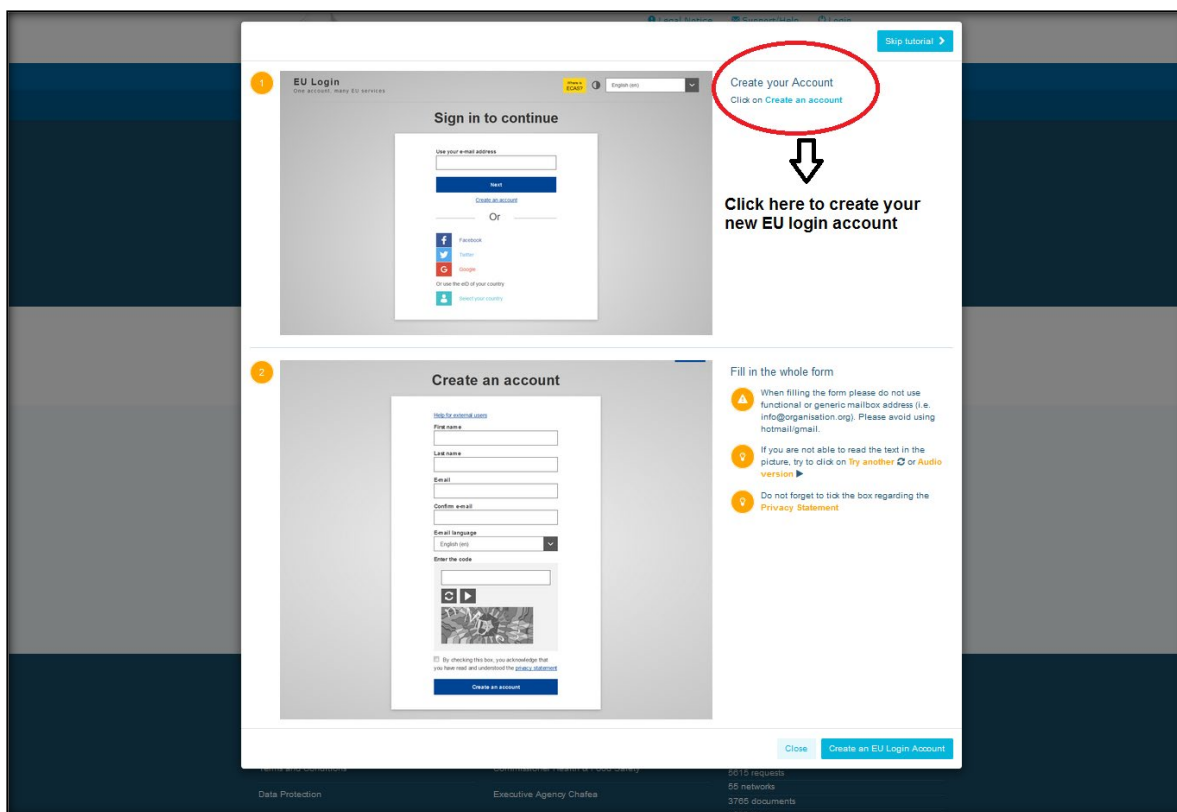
Legal Notice Support/Help Login

Skip tutorial

1

EU Login
One account, many EU services

Where is ECAS?

English (en)

Sign in to continue

Use your e-mail address

Next

Create an account

Or

Facebook

Twitter

Google

Or use the eID of your country

Select your country

Create your Account
Click on Create an account

Click here to create your new EU login account

2

Create an account

Help for external users

First name

Last name

E-mail

Confirm e-mail

E-mail language

English (en)

Enter the code

By checking this box, you acknowledge that you have read and understood the privacy statement

Create an account

Fill in the whole form

When filling the form please do not use functional or generic mailbox address (i.e. info@organisation.org). Please avoid using hotmail/gmail.

If you are not able to read the text in the picture, try to click on Try another or Audio version

Do not forget to tick the box regarding the Privacy Statement

Close

Create an EU Login Account

Terms and Conditions

Commissions Health & Food Safety

5615 requests

Data Protection

Executive Agency Chafea

55 networks

3765 documents